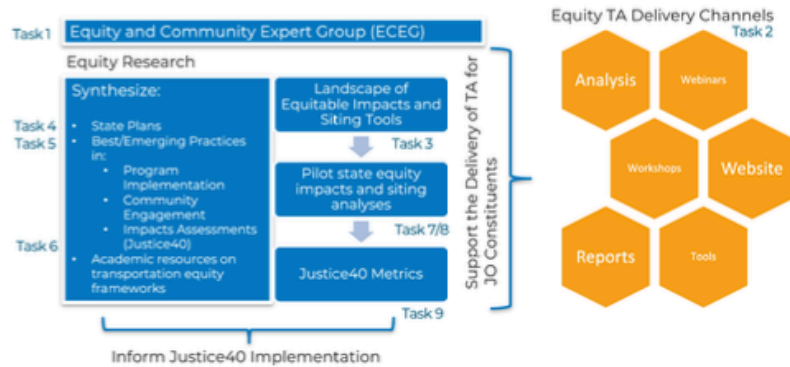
Task 1
Equity and Community Expert Group (ECEG)

Equity Research

Task 4
Task 5
Task 6

Synthesize:
• State Plans
• Best/Emerging Practices in:
  • Program Implementation
  • Community Engagement
  • Impacts Assessments (Justice40)
• Academic resources on transportation equity frameworks

Landscape of Equitable Impacts and Siting Tools
Task 3
Pilot state equity impacts and siting analyses
Task 7/8
Justice40 Metrics
Task 9

Inform Justice40 Implementation

Support the Delivery of TA for JO Constituents

Equity TA Delivery Channels
Task 2

Analysis
Webinars
Workshops
Website
Reports
Tools